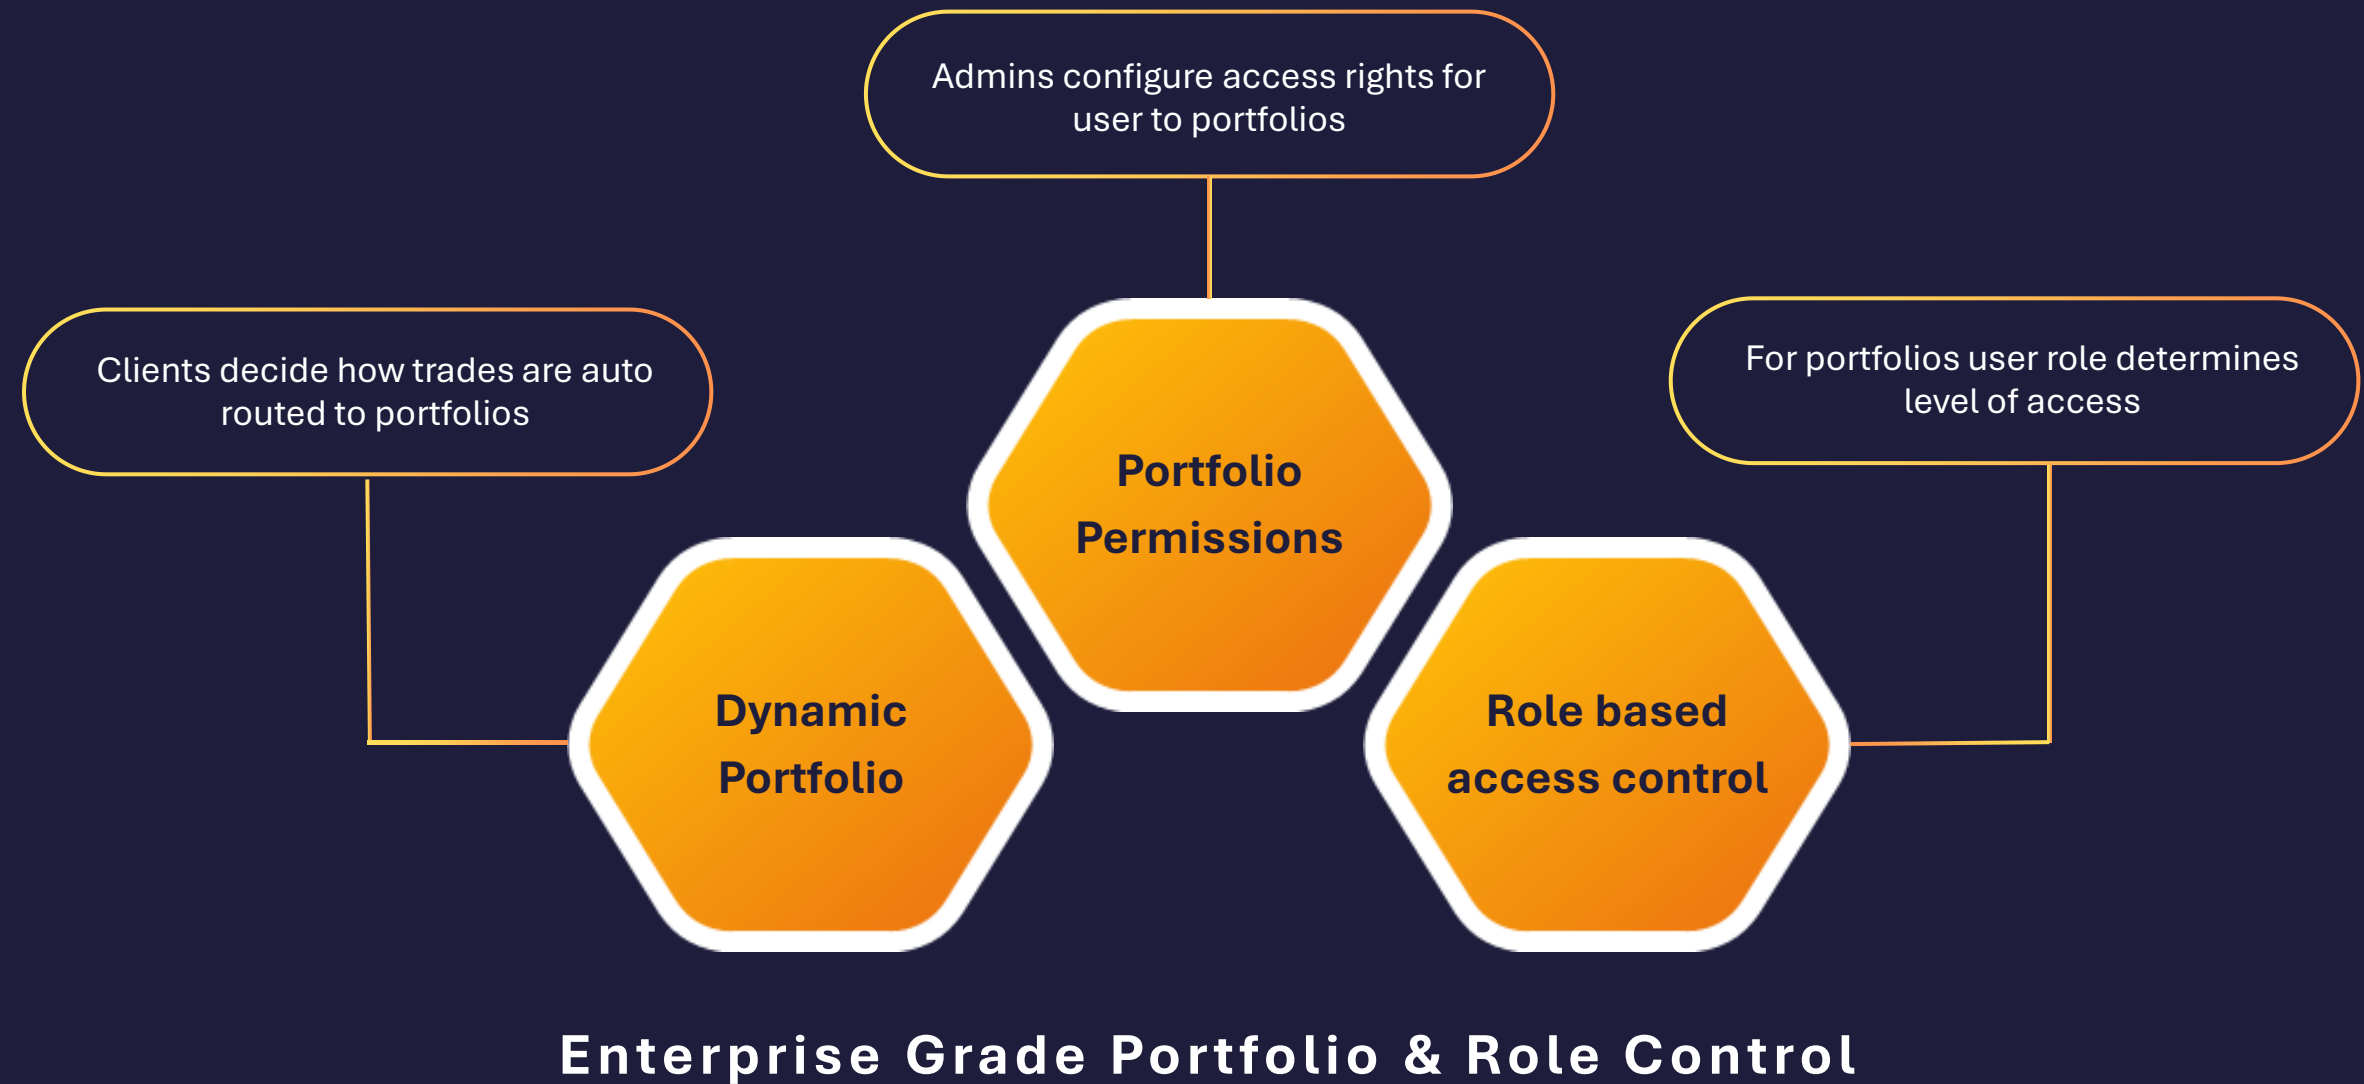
Admins configure access rights for user to portfolios

Clients decide how trades are auto routed to portfolios

Portfolio Permissions

For portfolios user role determines level of access

Dynamic Portfolio

Role based access control

Enterprise Grade Portfolio & Role Control